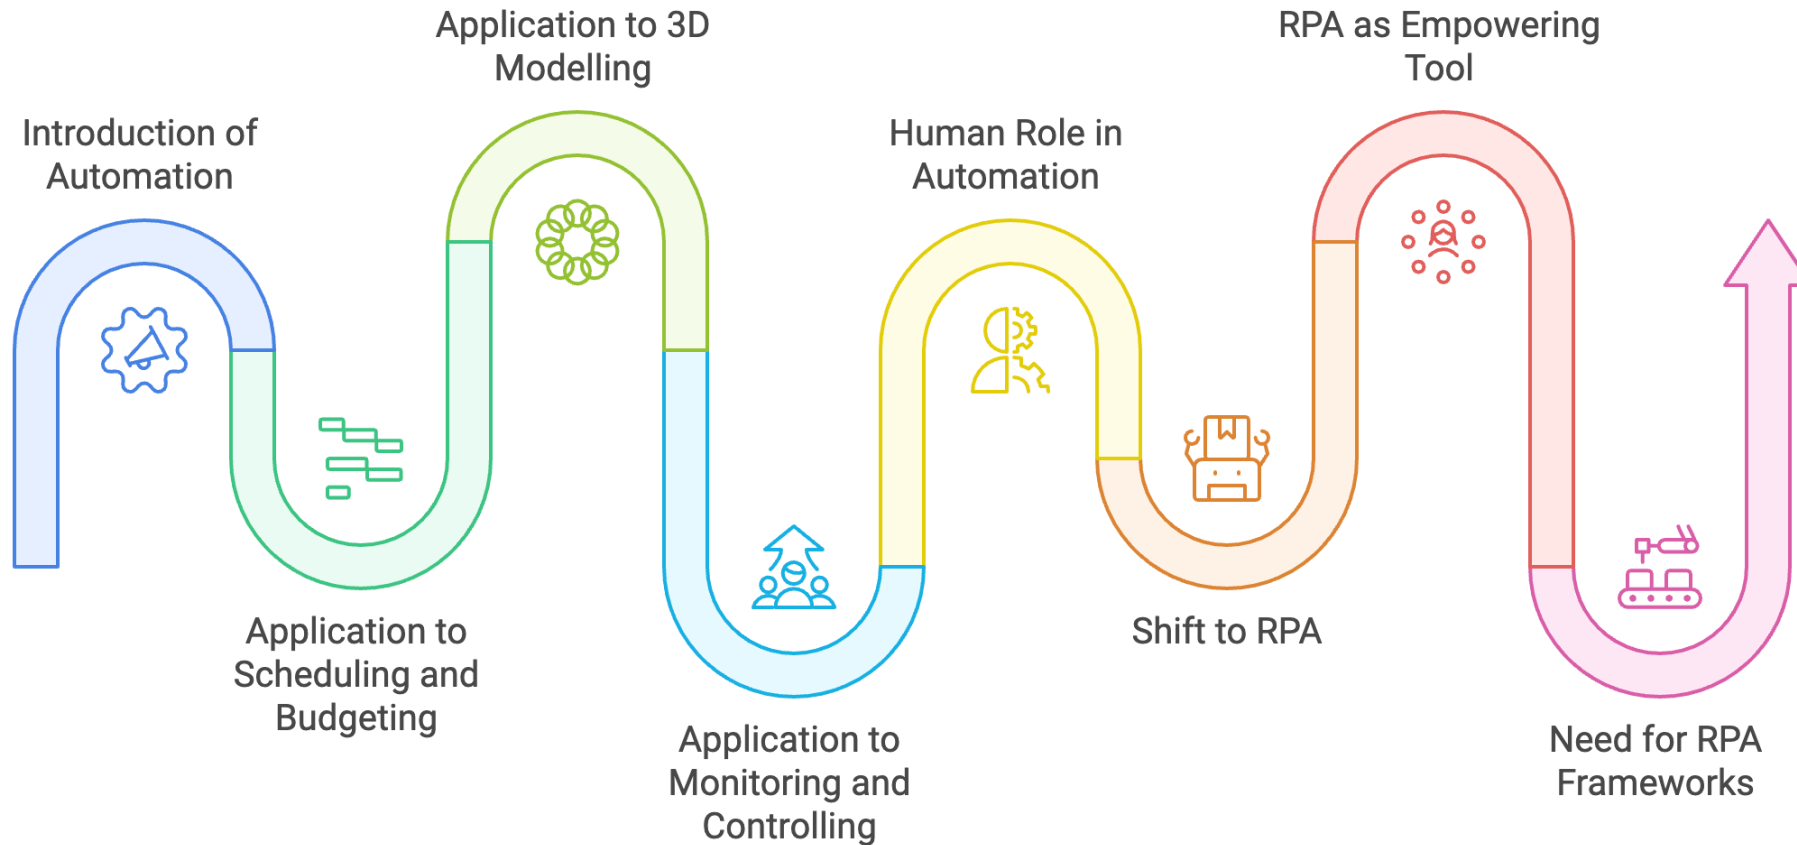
Introduction of Automation

Application to Scheduling and Budgeting

Application to 3D Modelling

Application to Monitoring and Controlling

Human Role in Automation

Shift to RPA

RPA as Empowering Tool

Need for RPA Frameworks